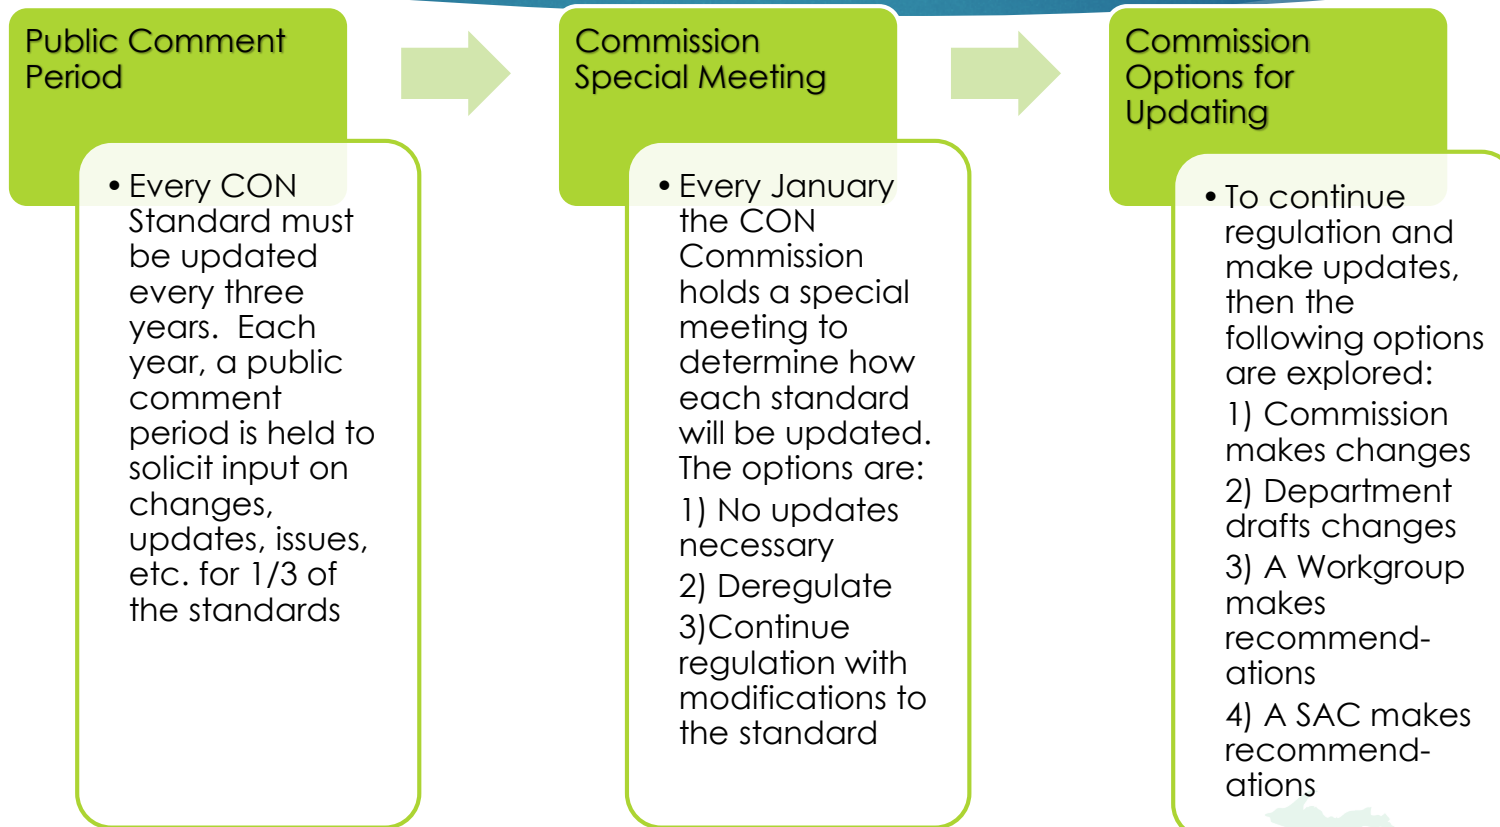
Public Comment Period

• Every CON Standard must be updated every three years. Each year, a public comment period is held to solicit input on changes, updates, issues, etc. for 1/3 of the standards

Commission Special Meeting

• Every January the CON Commission holds a special meeting to determine how each standard will be updated. The options are:

1) No updates necessary

2) Deregulate

3)Continue regulation with modifications to the standard

Commission Options for Updating

• To continue regulation and make updates, then the following options are explored:

1) Commission makes changes

2) Department drafts changes

3) A Workgroup makes recommendations

4) A SAC makes recommendations